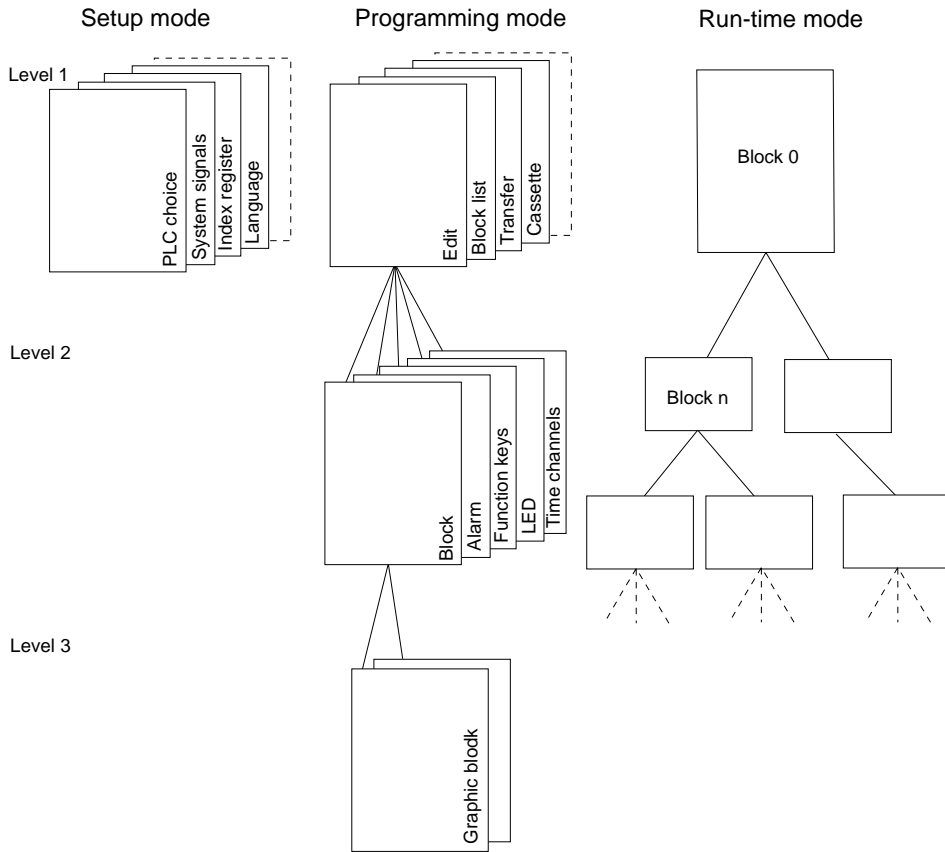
Setup mode

Programming mode

Run-time mode

Level 1

PLC choice
System signals
Index register
Language

Edit
Block list
Transfer
Cassette

Block 0

Level 2

Block
Alarm
Function keys
LED
Time channels

Block n

Level 3

Graphic blodk